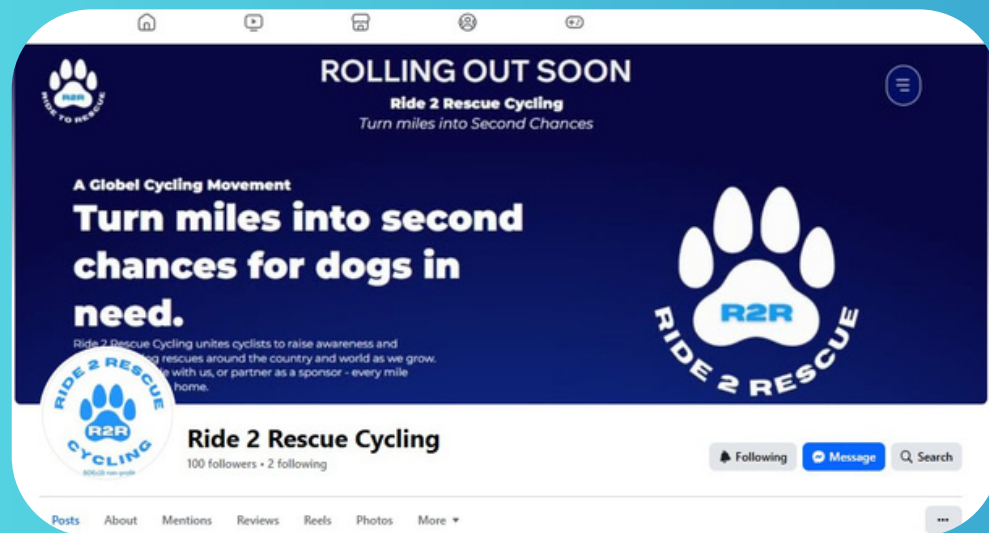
R2R
RIDE TO RESCUE

ROLLING OUT SOON
Ride 2 Rescue Cycling
Turn miles into Second Chances

A Globel Cycling Movement
Turn miles into second chances for dogs in need.

Ride 2 Rescue Cycling unites cyclists to raise awareness and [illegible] rescues around the country and world as we grow. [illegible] with us, or partner as a sponsor - every mile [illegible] home.

R2R
RIDE 2 RESCUE

RIDE 2 RESCUE
R2R
CYCLING
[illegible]

Ride 2 Rescue Cycling
100 followers • 2 following

Following
Message
Search

Posts
About
Mentions
Reviews
Reels
Photos
More
...